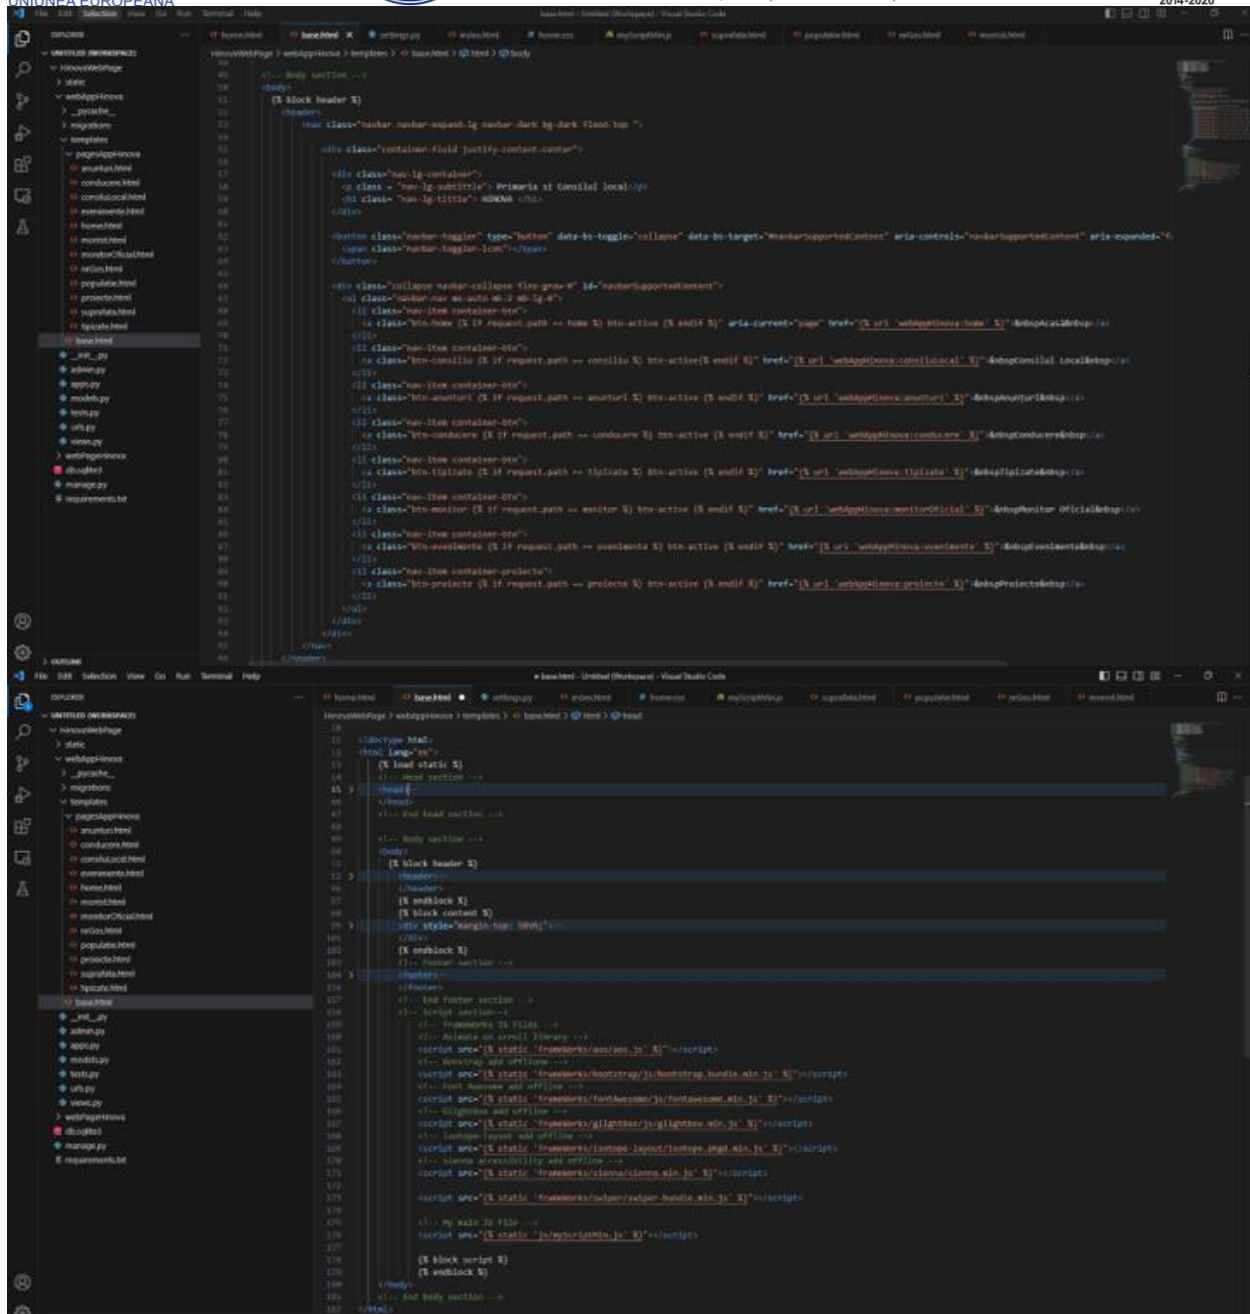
UNIUNEA EUROPEANA
2014-2020

File Edit Selection View Go Run Terminal Help
base.html - Untitled (Workspace) - Visual Studio Code

EXPLORER
UNTITLED (WORKSPACE)
HinovaWebPage
static
webAppHinova
__pycache__
migrations
templates
pagesAppHinova
anunturi.html
conducere.html
consiliuLocal.html
evenimente.html
home.html
monitor.html
monitorOficial.html
relGos.html
populatie.html
proiecte.html
suprafata.html
tipizate.html
base.html
__init__.py
admin.py
apps.py
models.py
tests.py
urls.py
views.py
webPageHinova
db.sqlite3
manage.py
requirements.txt
OUTLINE

home.html | base.html | settings.py | index.html | home.css | myScriptMin.js | suprafata.html | populatie.html | relGos.html | monitor.html

HinovaWebPage > webAppHinova > templates > base.html > html > body

<!-- Body section -->
<body>
{% block header %}
<header>
<nav class="navbar navbar-expand-lg navbar-dark bg-dark fixed-top ">

<div class="container-fluid justify-content-center">

<div class="nav-lg-container">
<p class = "nav-lg-subtitle"> Primaria si Consilul local</p>
<h1 class= "nav-lg-title"> HINOVA </h1>
</div>

<button class="navbar-toggler" type="button" data-bs-toggle="collapse" data-bs-target="#navbarSupportedContent" aria-controls="navbarSupportedContent" aria-expanded="f
<span class="navbar-toggler-icon"></span>
</button>

<div class="collapse navbar-collapse flex-grow-0" id="navbarSupportedContent">
<ul class="navbar-nav me-auto mb-2 mb-lg-0">
<li class="nav-item container-btn">
<a class="btn-home {% if request.path == home %} btn-active {% endif %}" aria-current="page" href="{% url 'webAppHinova:home' %}">&nbspAcasa&nbsp</a>
</li>
<li class="nav-item container-btn">
<a class="btn-consiliu {% if request.path == consiliu %} btn-active{% endif %}" href="{% url 'webAppHinova:consiliuLocal' %}">&nbspConsilul Local&nbsp</a>
</li>
<li class="nav-item container-btn">
<a class="btn-anunturi {% if request.path == anunturi %} btn-active {% endif %}" href="{% url 'webAppHinova:anunturi' %}">&nbspAnunturi&nbsp</a>
</li>
<li class="nav-item container-btn">
<a class="btn-conducere {% if request.path == conducere %} btn-active {% endif %}" href="{% url 'webAppHinova:conducere' %}">&nbspConducere&nbsp</a>
</li>
<li class="nav-item container-btn">
<a class="btn-tipizate {% if request.path == tipizate %} btn-active {% endif %}" href="{% url 'webAppHinova:tipizate' %}">&nbspTipizate&nbsp</a>
</li>
<li class="nav-item container-btn">
<a class="btn-monitor {% if request.path == monitor %} btn-active {% endif %}" href="{% url 'webAppHinova:monitorOficial' %}">&nbspMonitor Oficial&nbsp</a>
</li>
<li class="nav-item container-btn">
<a class="btn-evenimente {% if request.path == evenimente %} btn-active {% endif %}" href="{% url 'webAppHinova:evenimente' %}">&nbspEvenimente&nbsp</a>
</li>
<li class="nav-item container-proiecte">
<a class="btn-proiecte {% if request.path == proiecte %} btn-active {% endif %}" href="{% url 'webAppHinova:proiecte' %}">&nbspProiecte&nbsp</a>
</li>
</ul>
</div>
</div>
</nav>
</header>

File Edit Selection View Go Run Terminal Help
● base.html - Untitled (Workspace) - Visual Studio Code

HinovaWebPage > webAppHinova > templates > base.html > html > head

<!doctype html>
<html lang="en">
{% load static %}
<!-- Head section -->
<head>
</head>
<!-- End head section -->

<!-- Body section -->
<body>
{% block header %}
<header>
</header>
{% endblock %}
{% block content %}
<div style="margin-top: 30vh;">
</div>
{% endblock %}
<!-- Footer section -->
<footer>
</footer>
<!-- End footer section -->
<!-- Script section-->
<!-- Frameworks JS files -->
<!-- Animate on scroll library -->
<script src="{% static 'frameworks/aos/aos.js' %}"></script>
<!-- Bootstrap add offline -->
<script src="{% static 'frameworks/bootstrap/js/bootstrap.bundle.min.js' %}"></script>
<!-- Font Awesome add offline -->
<script src="{% static 'frameworks/fontawesome/js/fontawesome.min.js' %}"></script>
<!-- Glightbox add offline -->
<script src="{% static 'frameworks/glightbox/js/glightbox.min.js' %}"></script>
<!-- Isotope-layout add offline -->
<script src="{% static 'frameworks/isotope-layout/isotope.pkgd.min.js' %}"></script>
<!-- Sienna accessibility add offline -->
<script src="{% static 'frameworks/sienna/sienna.min.js' %}"></script>

<script src="{% static 'frameworks/swiper/swiper-bundle.min.js' %}"></script>

<!-- My main JS file -->
<script src="{% static 'js/myScriptMin.js' %}"></script>

{% block script %}
{% endblock %}
</body>
<!-- End body section -->
</html>